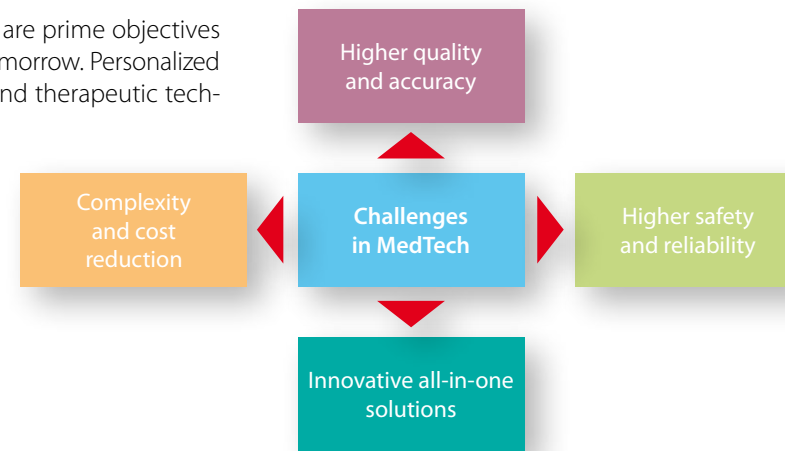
are prime objectives morrow. Personalized nd therapeutic tech-

Higher quality and accuracy

Complexity and cost reduction

Challenges in MedTech

Higher safety and reliability

Innovative all-in-one solutions